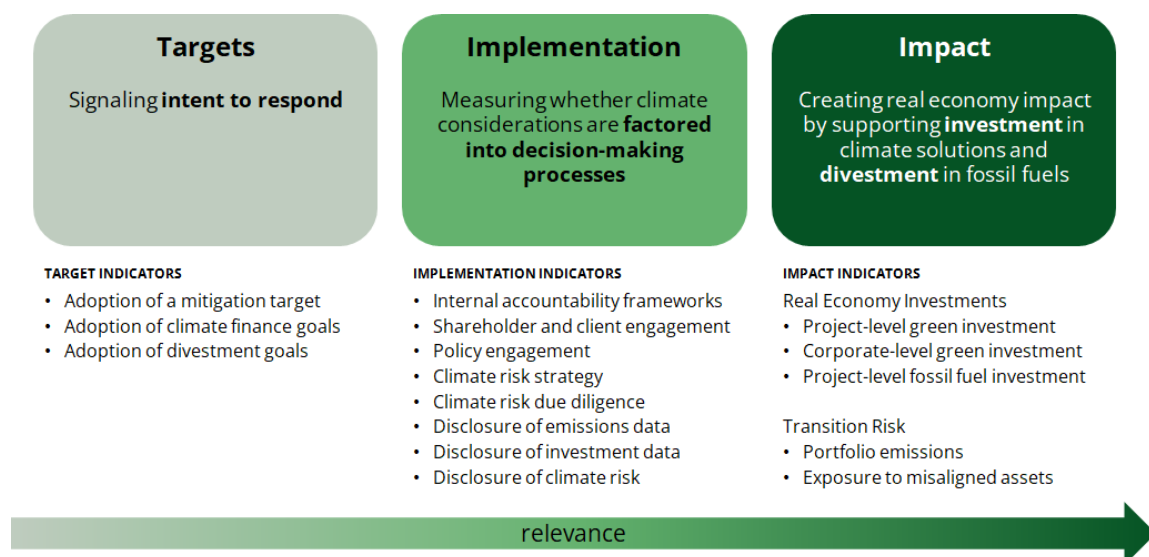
Targets

Signaling **intent to respond**

Implementation

Measuring whether climate considerations are **factored into decision-making processes**

Impact

Creating real economy impact by supporting **investment** in climate solutions and **divestment** in fossil fuels

TARGET INDICATORS
• Adoption of a mitigation target
• Adoption of climate finance goals
• Adoption of divestment goals

IMPLEMENTATION INDICATORS
• Internal accountability frameworks
• Shareholder and client engagement
• Policy engagement
• Climate risk strategy
• Climate risk due diligence
• Disclosure of emissions data
• Disclosure of investment data
• Disclosure of climate risk

IMPACT INDICATORS
Real Economy Investments
• Project-level green investment
• Corporate-level green investment
• Project-level fossil fuel investment

Transition Risk
• Portfolio emissions
• Exposure to misaligned assets

relevance